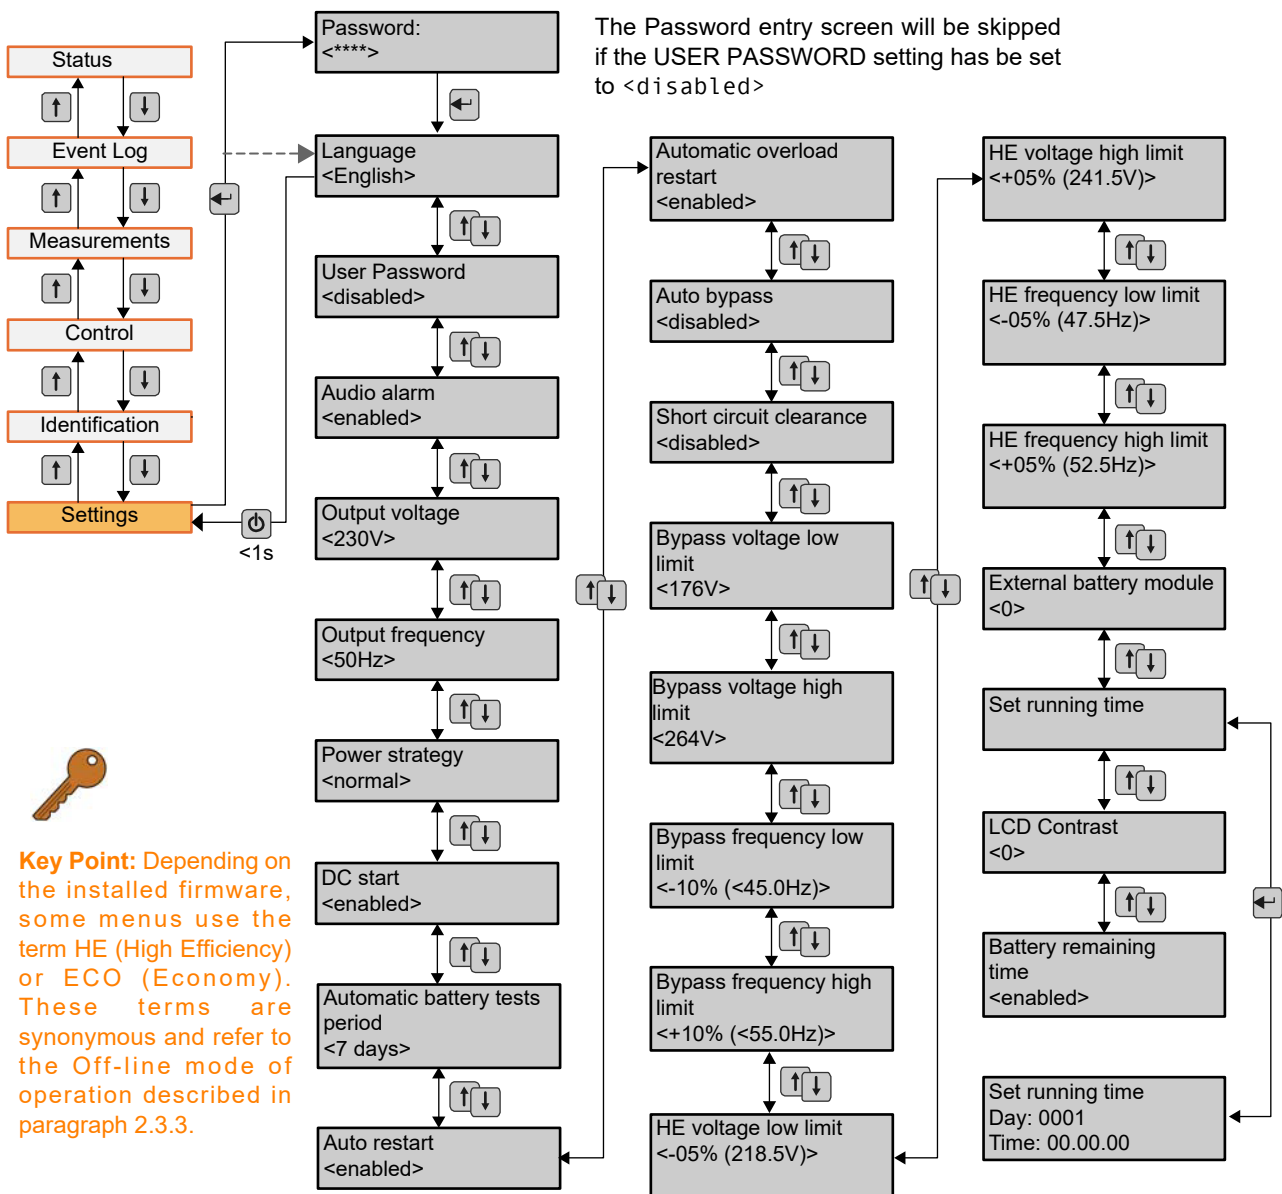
Status

Event Log

Measurements

Control

Identification

Settings

<1s

Password:
<****>

The Password entry screen will be skipped if the USER PASSWORD setting has be set to <disabled>

Language
<English>

User Password
<disabled>

Audio alarm
<enabled>

Output voltage
<230V>

Output frequency
<50Hz>

Power strategy
<normal>

DC start
<enabled>

Automatic battery tests period
<7 days>

Auto restart
<enabled>

Automatic overload restart
<enabled>

Auto bypass
<disabled>

Short circuit clearance
<disabled>

Bypass voltage low limit
<176V>

Bypass voltage high limit
<264V>

Bypass frequency low limit
<-10% (<45.0Hz)>

Bypass frequency high limit
<+10% (<55.0Hz)>

HE voltage low limit
<-05% (218.5V)>

HE voltage high limit
<+05% (241.5V)>

HE frequency low limit
<-05% (47.5Hz)>

HE frequency high limit
<+05% (52.5Hz)>

External battery module
<0>

Set running time

LCD Contrast
<0>

Battery remaining time
<enabled>

Set running time
Day: 0001
Time: 00.00.00

Key Point: Depending on the installed firmware, some menus use the term HE (High Efficiency) or ECO (Economy). These terms are synonymous and refer to the Off-line mode of operation described in paragraph 2.3.3.